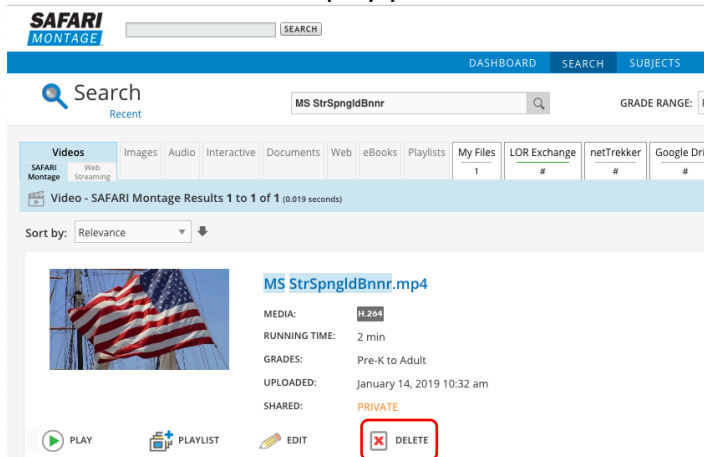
SAFARI MONTAGE

SEARCH

DASHBOARD SEARCH SUBJECTS

Search
Recent

MS StrSpngldBnnr

GRADE RANGE:

| Videos SAFARI Montage | Web Streaming | Images | Audio | Interactive | Documents | Web | eBooks | Playlists | My Files 1 | LOR Exchange # | netTrekker # | Google Dri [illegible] # |
|---|---|---|---|---|---|---|---|---|---|---|---|---|

Video - SAFARI Montage Results 1 to 1 of 1 (0.019 seconds)

Sort by: Relevance

MS StrSpngldBnnr.mp4

MEDIA: H.264
RUNNING TIME: 2 min
GRADES: Pre-K to Adult
UPLOADED: January 14, 2019 10:32 am
SHARED: PRIVATE

PLAY PLAYLIST EDIT DELETE